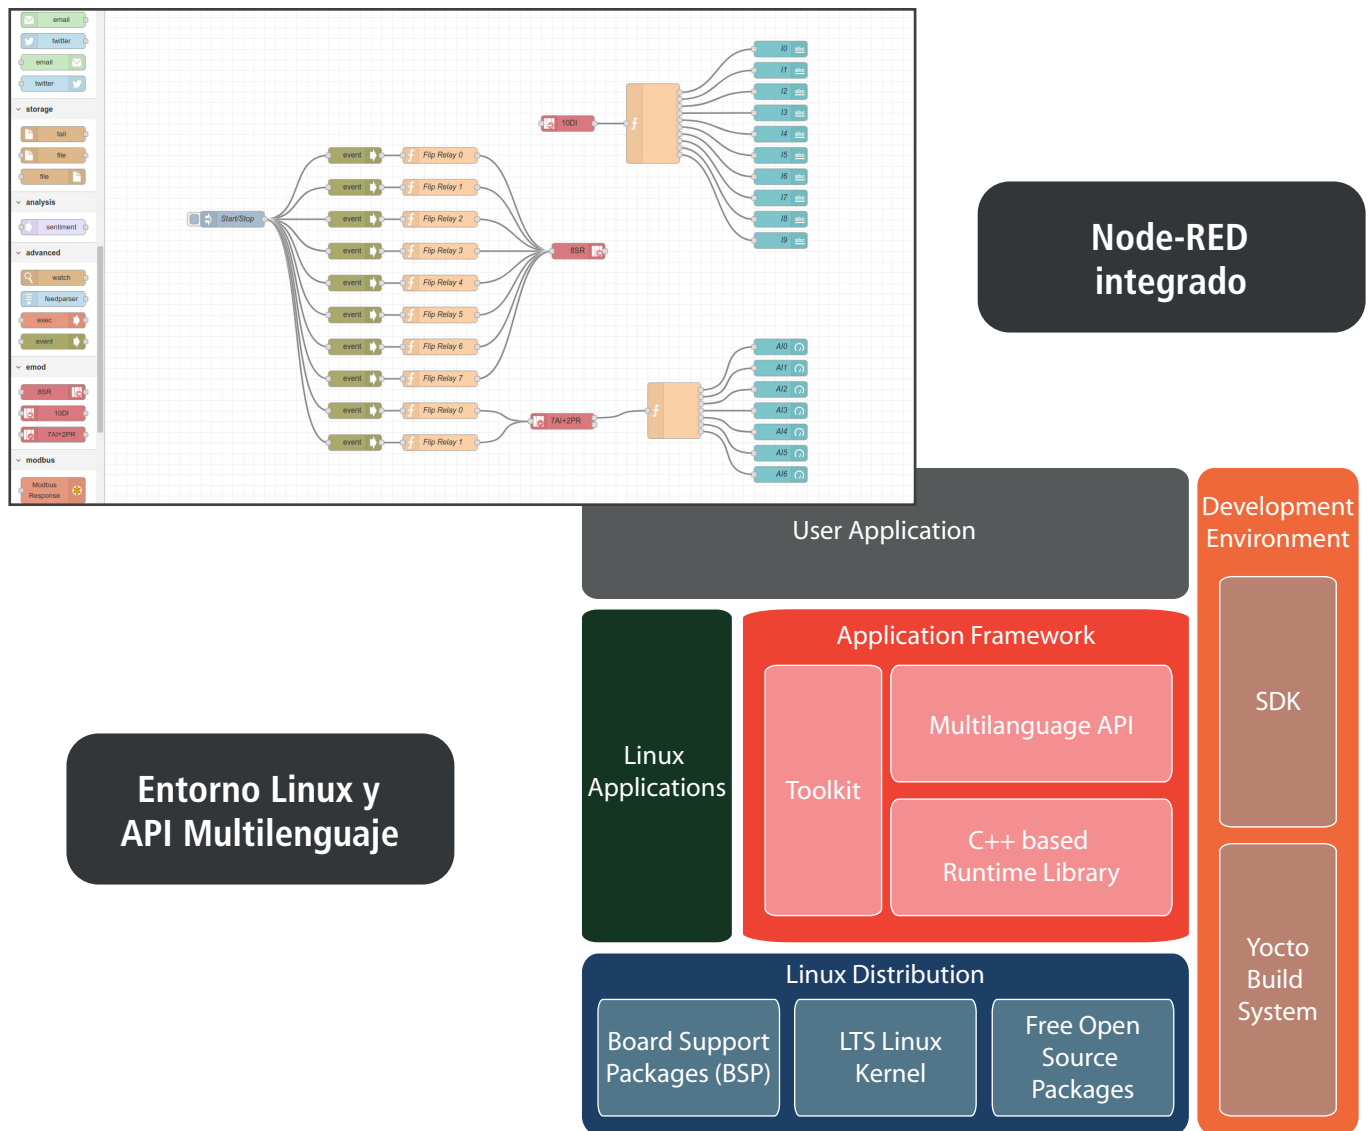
email
twitter
email
twitter
storage
tail
file
file
analysis
sentiment
advanced
watch
feedparser
exec
event
emod
8SR
10DI
7AI+2PR
modbus
Modbus Response

Start/Stop
event
Flip Relay 0
event
Flip Relay 1
event
Flip Relay 2
event
Flip Relay 3
event
Flip Relay 4
event
Flip Relay 5
event
Flip Relay 6
event
Flip Relay 7
event
Flip Relay 0
event
Flip Relay 1
10DI
8SR
7AI+2PR
I0
I1
I2
I3
I4
I5
I6
I7
I8
I9
AI0
AI1
AI2
AI3
AI4
AI5
AI6

Node-RED integrado

Entorno Linux y API Multilenguaje

User Application

Development Environment

SDK

Yocto Build System

Linux Applications

Application Framework

Toolkit

Multilanguage API

C++ based Runtime Library

Linux Distribution

Board Support Packages (BSP)

LTS Linux Kernel

Free Open Source Packages